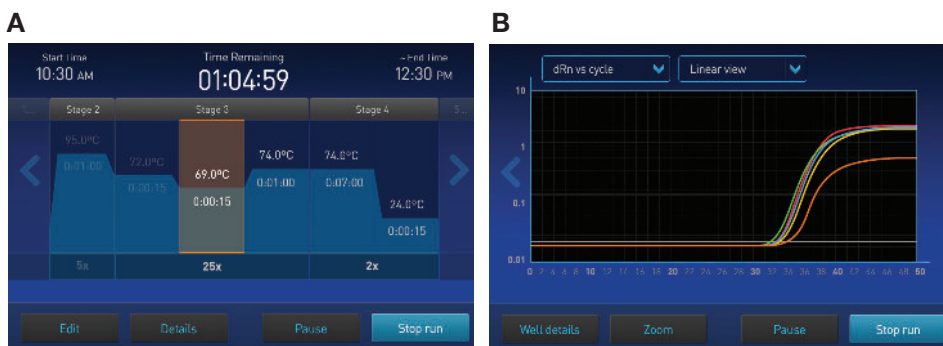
A

Start time
10:30 AM

Time Remaining
01:04:59

End time
12:30 PM

Stage 2

Stage 3

Stage 4

95.0°C
0:01:00

72.0°C
0:00:15

69.0°C
0:00:15

74.0°C
0:01:00

74.0°C
0:07:00

24.0°C
0:00:15

5x

25x

2x

Edit

Details

Pause

Stop run

B

dRn vs cycle

Linear view

10

1

0.1

0.01

0 2 4 6 8 10 12 14 16 18 20 22 24 26 28 30 32 34 36 38 40 42 44 46 48 50

Well details

Zoom

Pause

Stop run